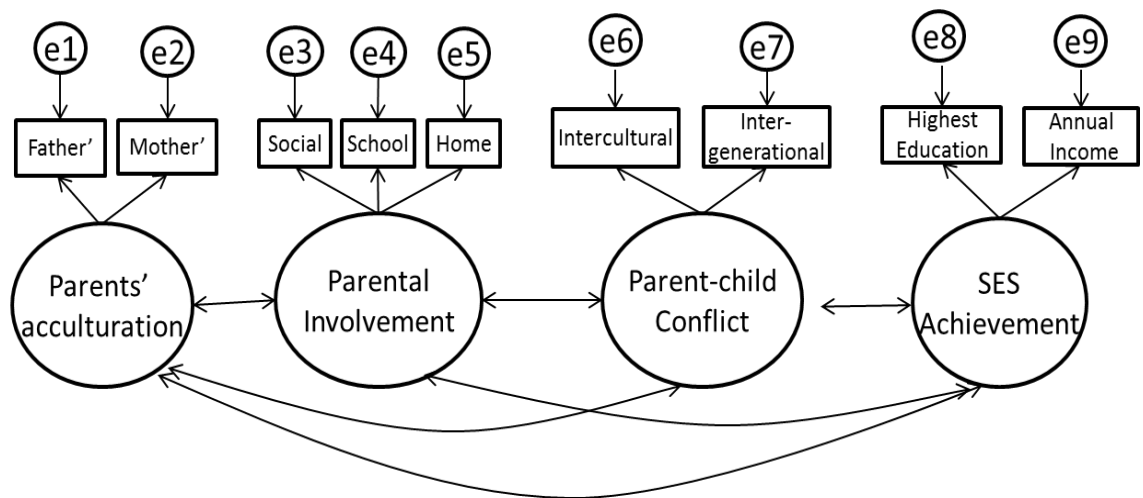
e1
e2
e3
e4
e5
e6
e7
e8
e9

Father'
Mother'
Social
School
Home
Intercultural
Intergenerational
Highest Education
Annual Income

Parents' acculturation
Parental Involvement
Parent-child Conflict
SES Achievement